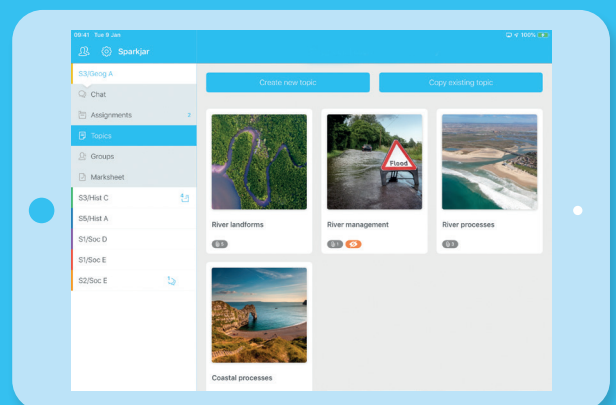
09:41 Tue 9 Jan
100%
Sparkjar
S3/Geog A
Chat
Assignments 3
Topics
Groups
Marksheet
S3/Hist C
S5/Hist A
S1/Soc D
S1/Soc E
S2/Soc E
Create new topic
Copy existing topic
Flood
River landforms
6
River management
1
River processes
3
Coastal processes